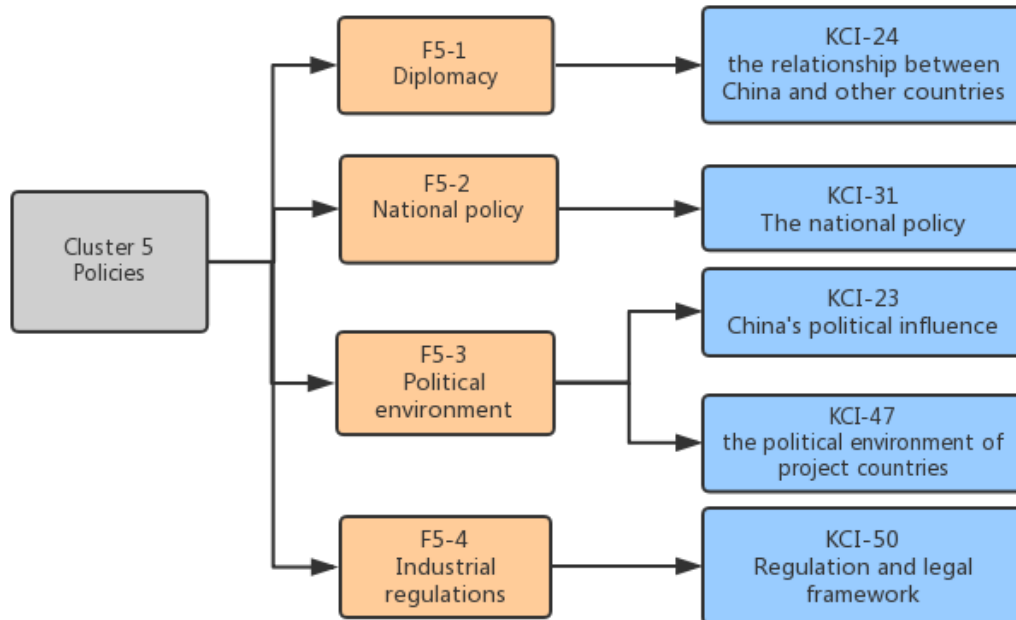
Cluster 5
Policies

F5-1
Diplomacy

KCI-24
the relationship between China and other countries

F5-2
National policy

KCI-31
The national policy

F5-3
Political environment

KCI-23
China's political influence

KCI-47
the political environment of project countries

F5-4
Industrial regulations

KCI-50
Regulation and legal framework